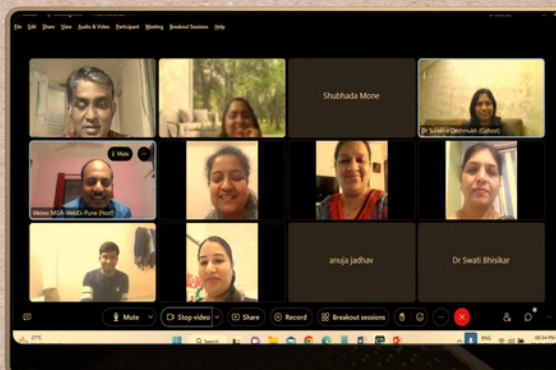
File Edit Share View Audio & Video Participant Meeting Breakout Sessions Help

Shubhada Mone

Dr Suneha Deshmukh (Cohost)

Mute

Webex MGA-WebEx-Pune (Host)

anuja jadhav

Dr Swati Bhisikar

Mute

Stop video

Share

Record

Breakout sessions

27°C

Search

ENG

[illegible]